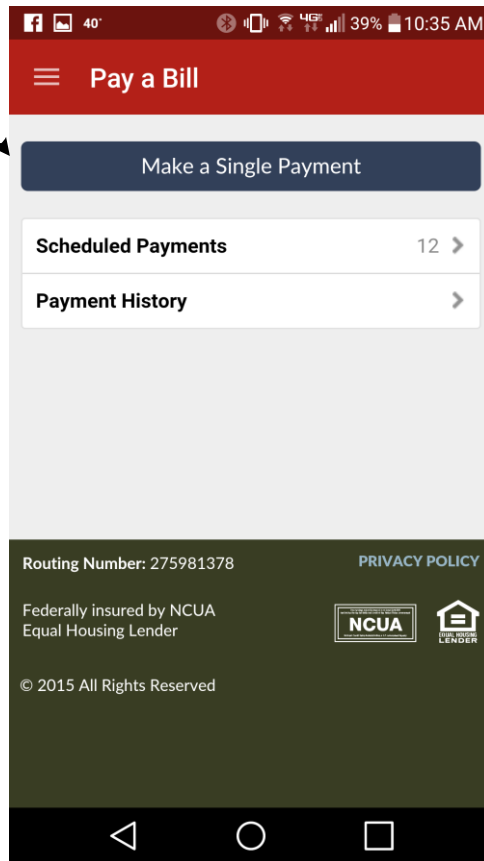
40° 4G 39% 10:35 AM

Pay a Bill

Make a Single Payment

Scheduled Payments 12

Payment History

Routing Number: 275981378

PRIVACY POLICY

Federally insured by NCUA
Equal Housing Lender

NCUA

EQUAL HOUSING LENDER

© 2015 All Rights Reserved